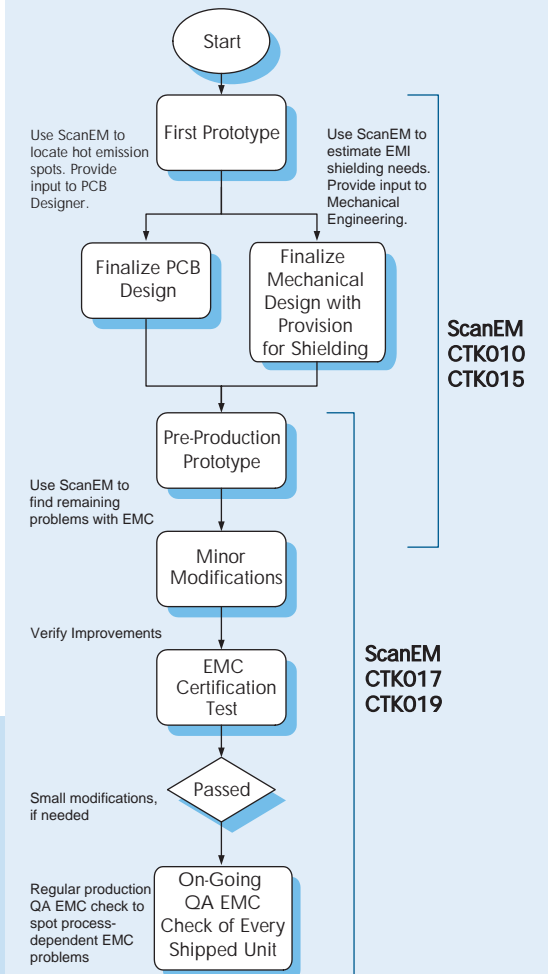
Start

First Prototype

Use ScanEM to locate hot emission spots. Provide input to PCB Designer.

Use ScanEM to estimate EMI shielding needs. Provide input to Mechanical Engineering.

Finalize PCB Design

Finalize Mechanical Design with Provision for Shielding

ScanEM
CTK010
CTK015

Pre-Production Prototype

Use ScanEM to find remaining problems with EMC

Minor Modifications

Verify Improvements

EMC Certification Test

ScanEM
CTK017
CTK019

Passed

Small modifications, if needed

Regular production QA EMC check to spot process-dependent EMC problems

On-Going QA EMC Check of Every Shipped Unit